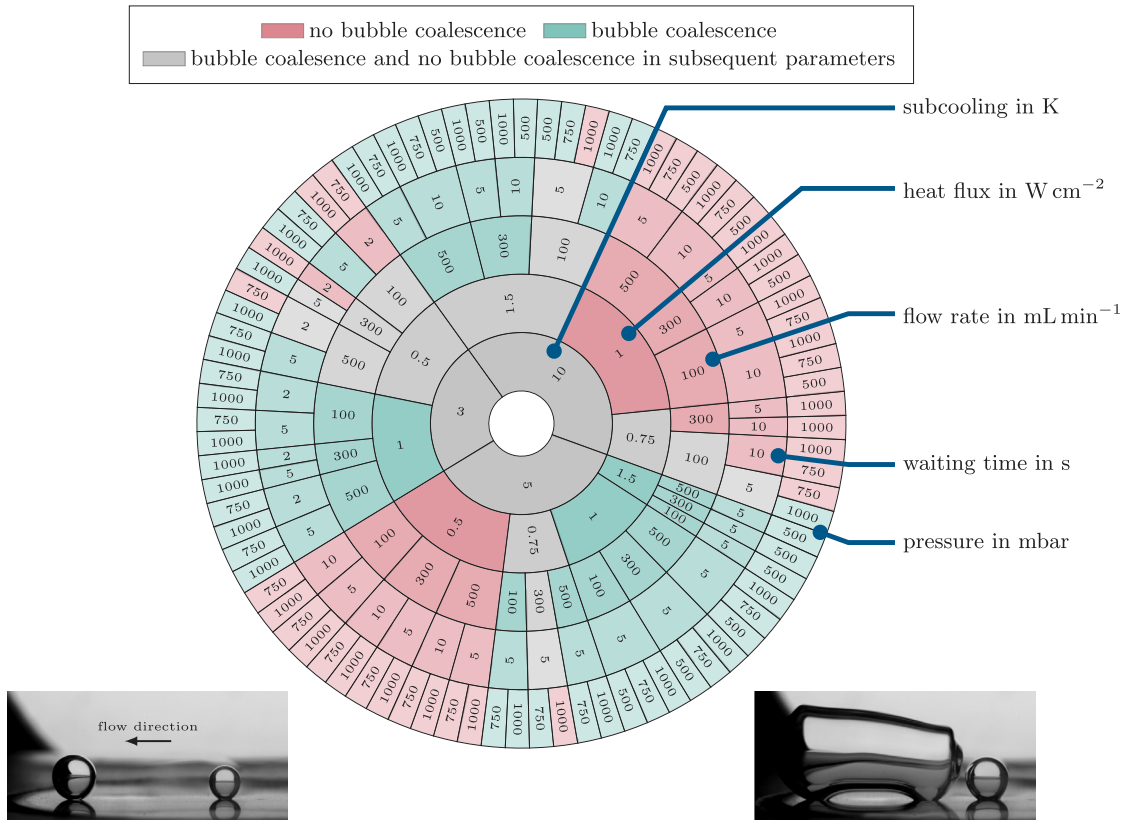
no bubble coalescence   bubble coalescence
bubble coalesence and no bubble coalescence in subsequent parameters

subcooling in K
heat flux in $\mathrm{W\,cm^{-2}}$
flow rate in $\mathrm{mL\,min^{-1}}$
waiting time in s
pressure in mbar

10 3 5
1.5 1 0.75 0.5 1 0.5 0.75 1 1.5

flow direction